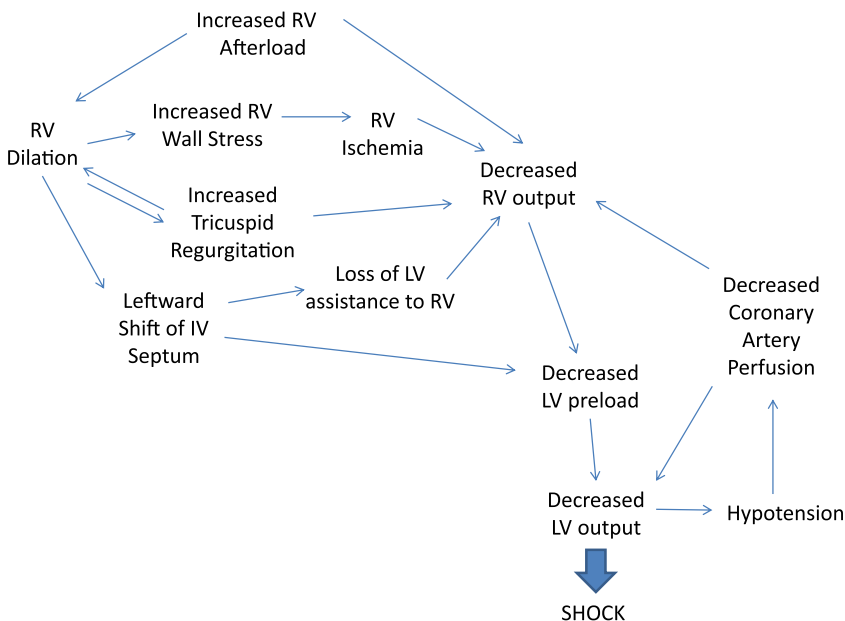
Increased RV Afterload

RV Dilation

Increased RV Wall Stress

RV Ischemia

Decreased RV output

Increased Tricuspid Regurgitation

Leftward Shift of IV Septum

Loss of LV assistance to RV

Decreased Coronary Artery Perfusion

Decreased LV preload

Decreased LV output

Hypotension

SHOCK